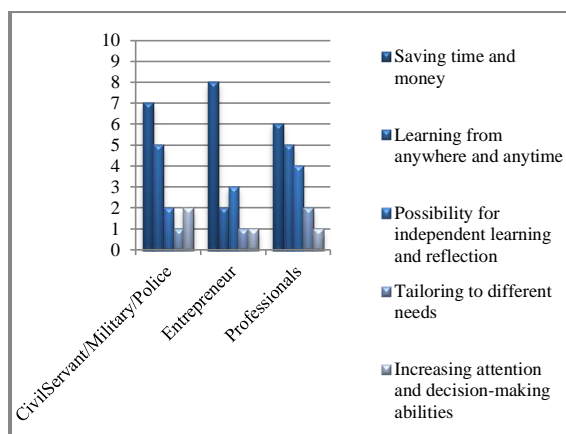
10
9
8
7
6
5
4
3
2
1
0

CivilServant/Military/Police
Entrepreneur
Professionals

Saving time and money
Learning from anywhere and anytime
Possibility for independent learning and reflection
Tailoring to different needs
Increasing attention and decision-making abilities